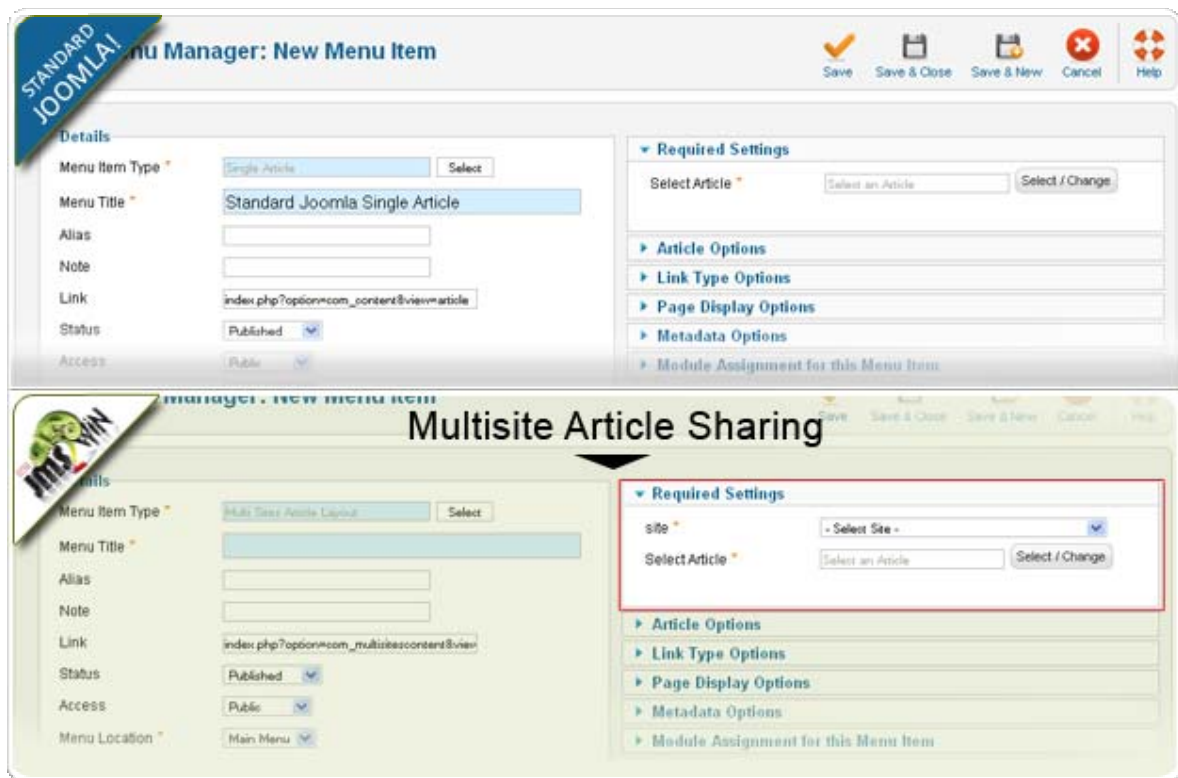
STANDARD JOOMLA!

nu Manager: New Menu Item

Save Save & Close Save & New Cancel Help

Details

Menu Item Type * Single Article Select

Menu Title * Standard Joomla Single Article

Alias

Note

Link index.php?option=com_content&view=article

Status Published

Access Public

▾ Required Settings

Select Article * Select an Article Select / Change

▸ Article Options

▸ Link Type Options

▸ Page Display Options

▸ Metadata Options

▸ Module Assignment for this Menu Item

Manager: New Menu Item

Save Save & Close Save & New Cancel Help

Multisite Article Sharing

JMS WIN

ails

Menu Item Type * Multi Sites Article Layout Select

Menu Title *

Alias

Note

Link index.php?option=com_multisitescontent&view

Status Published

Access Public

Menu Location * Main Menu

▾ Required Settings

site * - Select Site -

Select Article * Select an Article Select / Change

▸ Article Options

▸ Link Type Options

▸ Page Display Options

▸ Metadata Options

▸ Module Assignment for this Menu Item